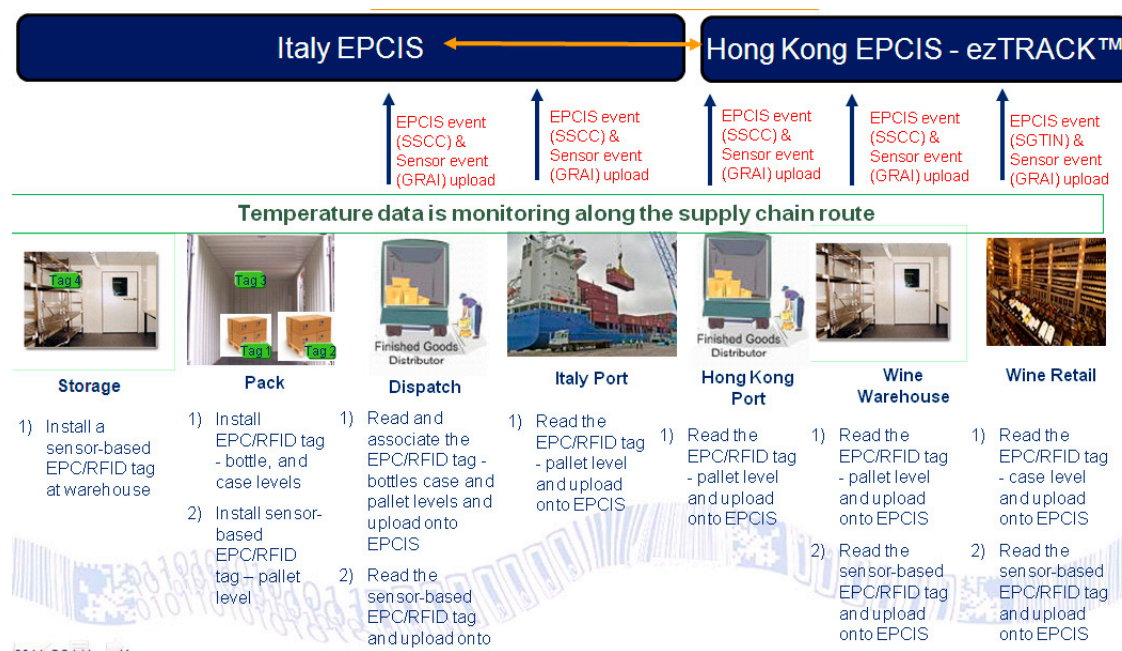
Italy EPCIS

Hong Kong EPCIS - ezTRACK™

EPCIS event (SSCC) & Sensor event (GRAI) upload

EPCIS event (SSCC) & Sensor event (GRAI) upload

EPCIS event (SSCC) & Sensor event (GRAI) upload

EPCIS event (SSCC) & Sensor event (GRAI) upload

EPCIS event (SGTIN) & Sensor event (GRAI) upload

Temperature data is monitoring along the supply chain route

Tag 4

Tag 3

Tag 1

Tag 2

Finished Goods Distributor

Finished Goods Distributor

Storage

1) Install a sensor-based EPC/RFID tag at warehouse

Pack

1) Install EPC/RFID tag - bottle, and case levels

2) Install sensor-based EPC/RFID tag – pallet level

Dispatch

1) Read and associate the EPC/RFID tag - bottles case and pallet levels and upload onto EPCIS

2) Read the sensor-based EPC/RFID tag and upload onto

Italy Port

1) Read the EPC/RFID tag - pallet level and upload onto EPCIS

Hong Kong Port

1) Read the EPC/RFID tag - pallet level and upload onto EPCIS

Wine Warehouse

1) Read the EPC/RFID tag - pallet level and upload onto EPCIS

2) Read the sensor-based EPC/RFID tag and upload onto EPCIS

Wine Retail

1) Read the EPC/RFID tag - case level and upload onto EPCIS

2) Read the sensor-based EPC/RFID tag and upload onto EPCIS